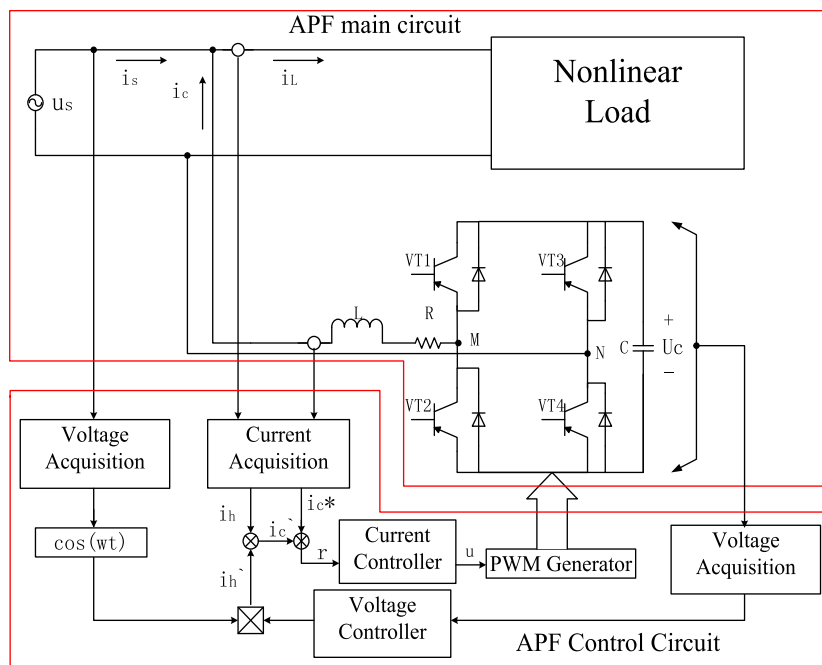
APF main circuit

$u_S$

$i_s$

$i_c$

$i_L$

Nonlinear Load

VT1

VT3

L

R

M

N

C

+

Uc

−

VT2

VT4

Voltage Acquisition

Current Acquisition

$i_h$

$i_c$*

$i_c$`

$\cos(wt)$

r

Current Controller

u

PWM Generator

Voltage Acquisition

$i_h$`

Voltage Controller

APF Control Circuit